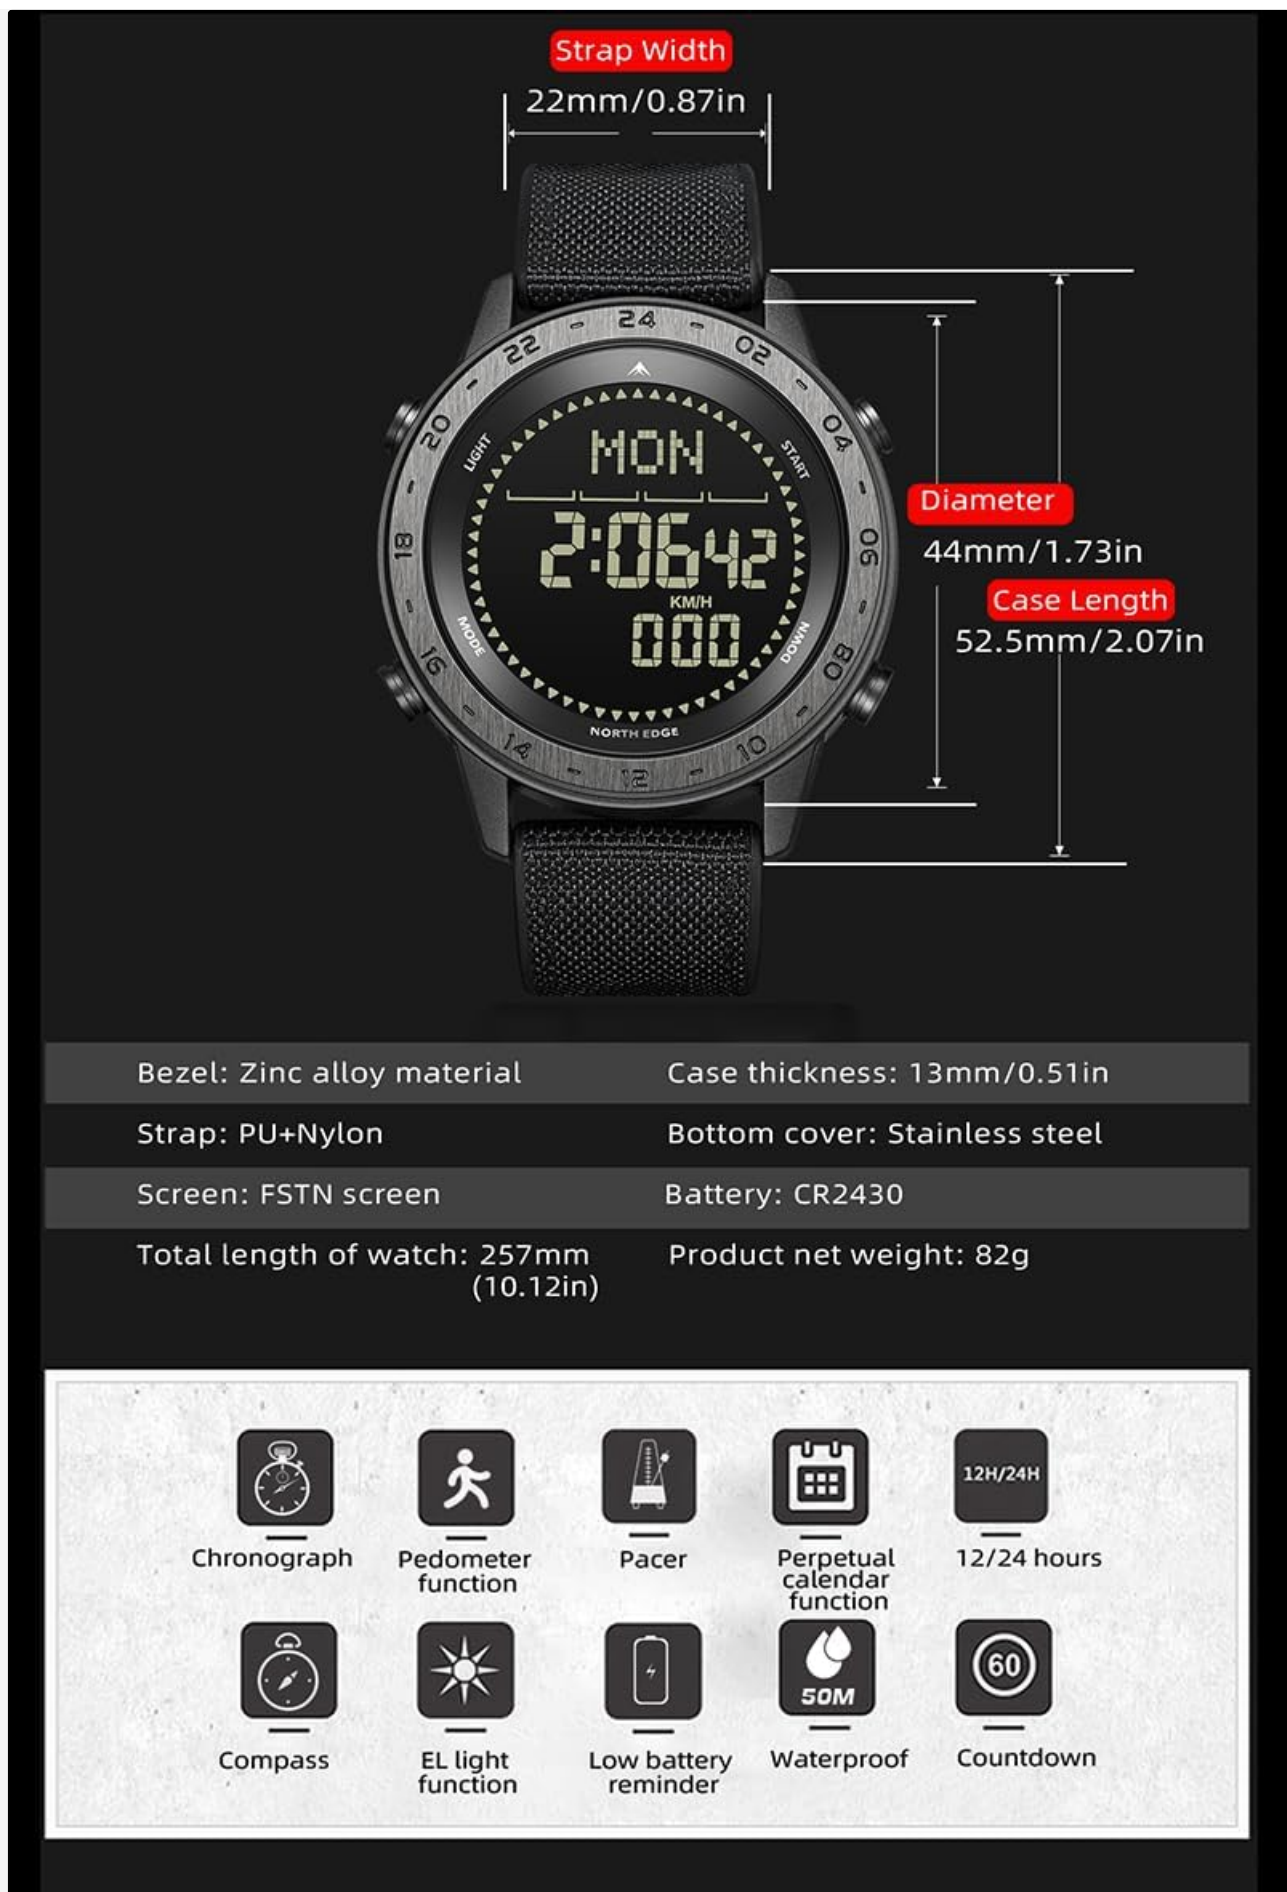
Strap Width
22mm/0.87in

24 02 04 06 08 10 12 14 16 18 20 22
LIGHT START MODE DOWN
MON
2:0642
KM/H
000
NORTH EDGE

Diameter
44mm/1.73in
Case Length
52.5mm/2.07in

| Bezel: Zinc alloy material | Case thickness: 13mm/0.51in |
|---|---|
| Strap: PU+Nylon | Bottom cover: Stainless steel |
| Screen: FSTN screen | Battery: CR2430 |
| Total length of watch: 257mm (10.12in) | Product net weight: 82g |

Chronograph
Pedometer function
Pacer
Perpetual calendar function
12H/24H
12/24 hours
Compass
EL light function
Low battery reminder
50M
Waterproof
60
Countdown